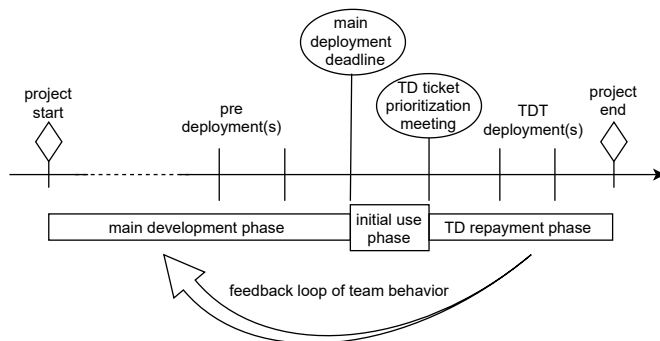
main deployment deadline

project start

pre deployment(s)

TD ticket prioritization meeting

TDT deployment(s)

project end

main development phase

initial use phase

TD repayment phase

feedback loop of team behavior